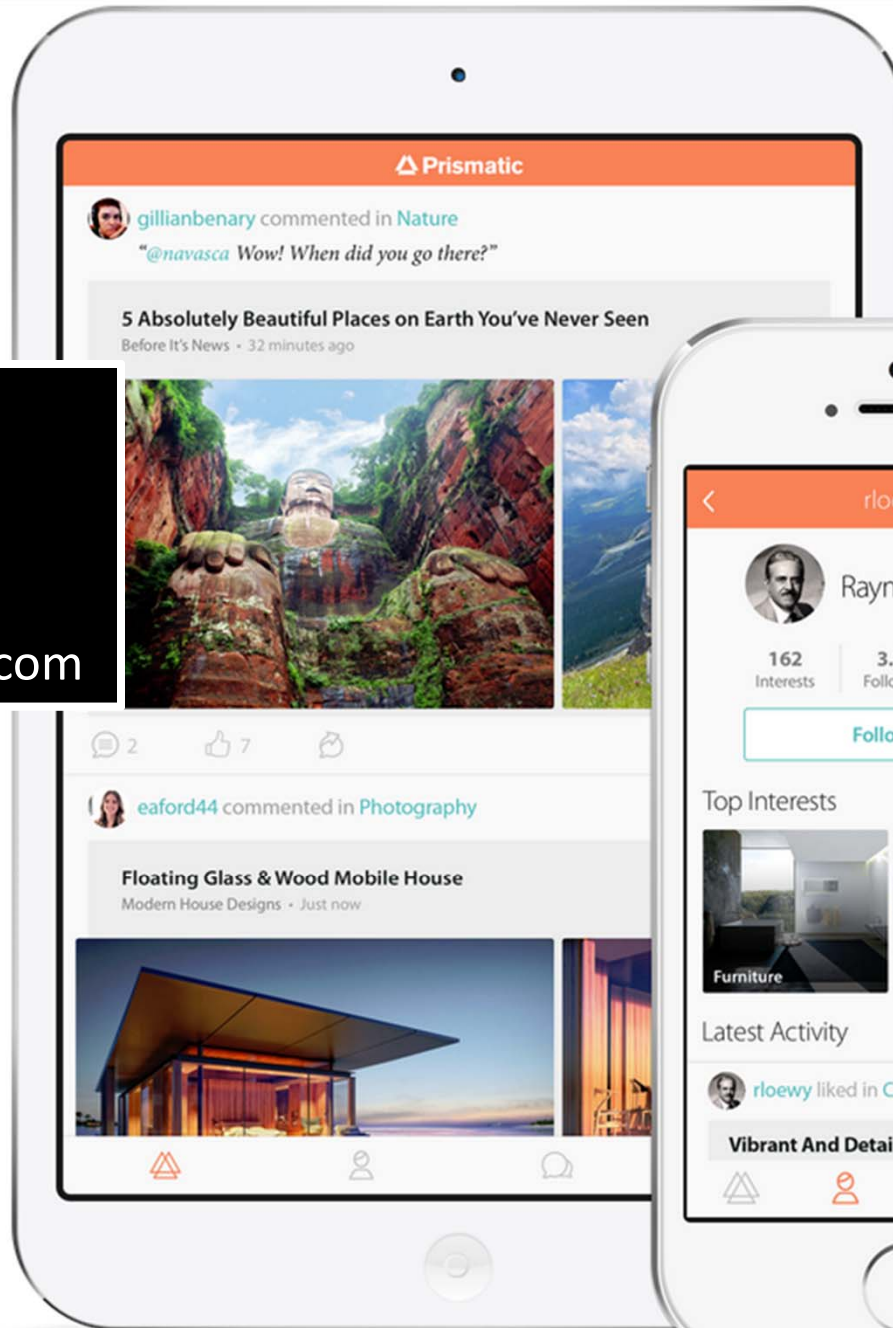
Prismatic

gillianbenary commented in Nature

"@navasca Wow! When did you go there?"

5 Absolutely Beautiful Places on Earth You've Never Seen

Before It's News • 32 minutes ago

.com

2 7

eaford44 commented in Photography

Floating Glass & Wood Mobile House

Modern House Designs • Just now

rlo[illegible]

Rayn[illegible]

162 Interests

3.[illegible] Follo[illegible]

Follo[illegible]

Top Interests

Furniture

Latest Activity

rloewy liked in C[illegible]

Vibrant And Detai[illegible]